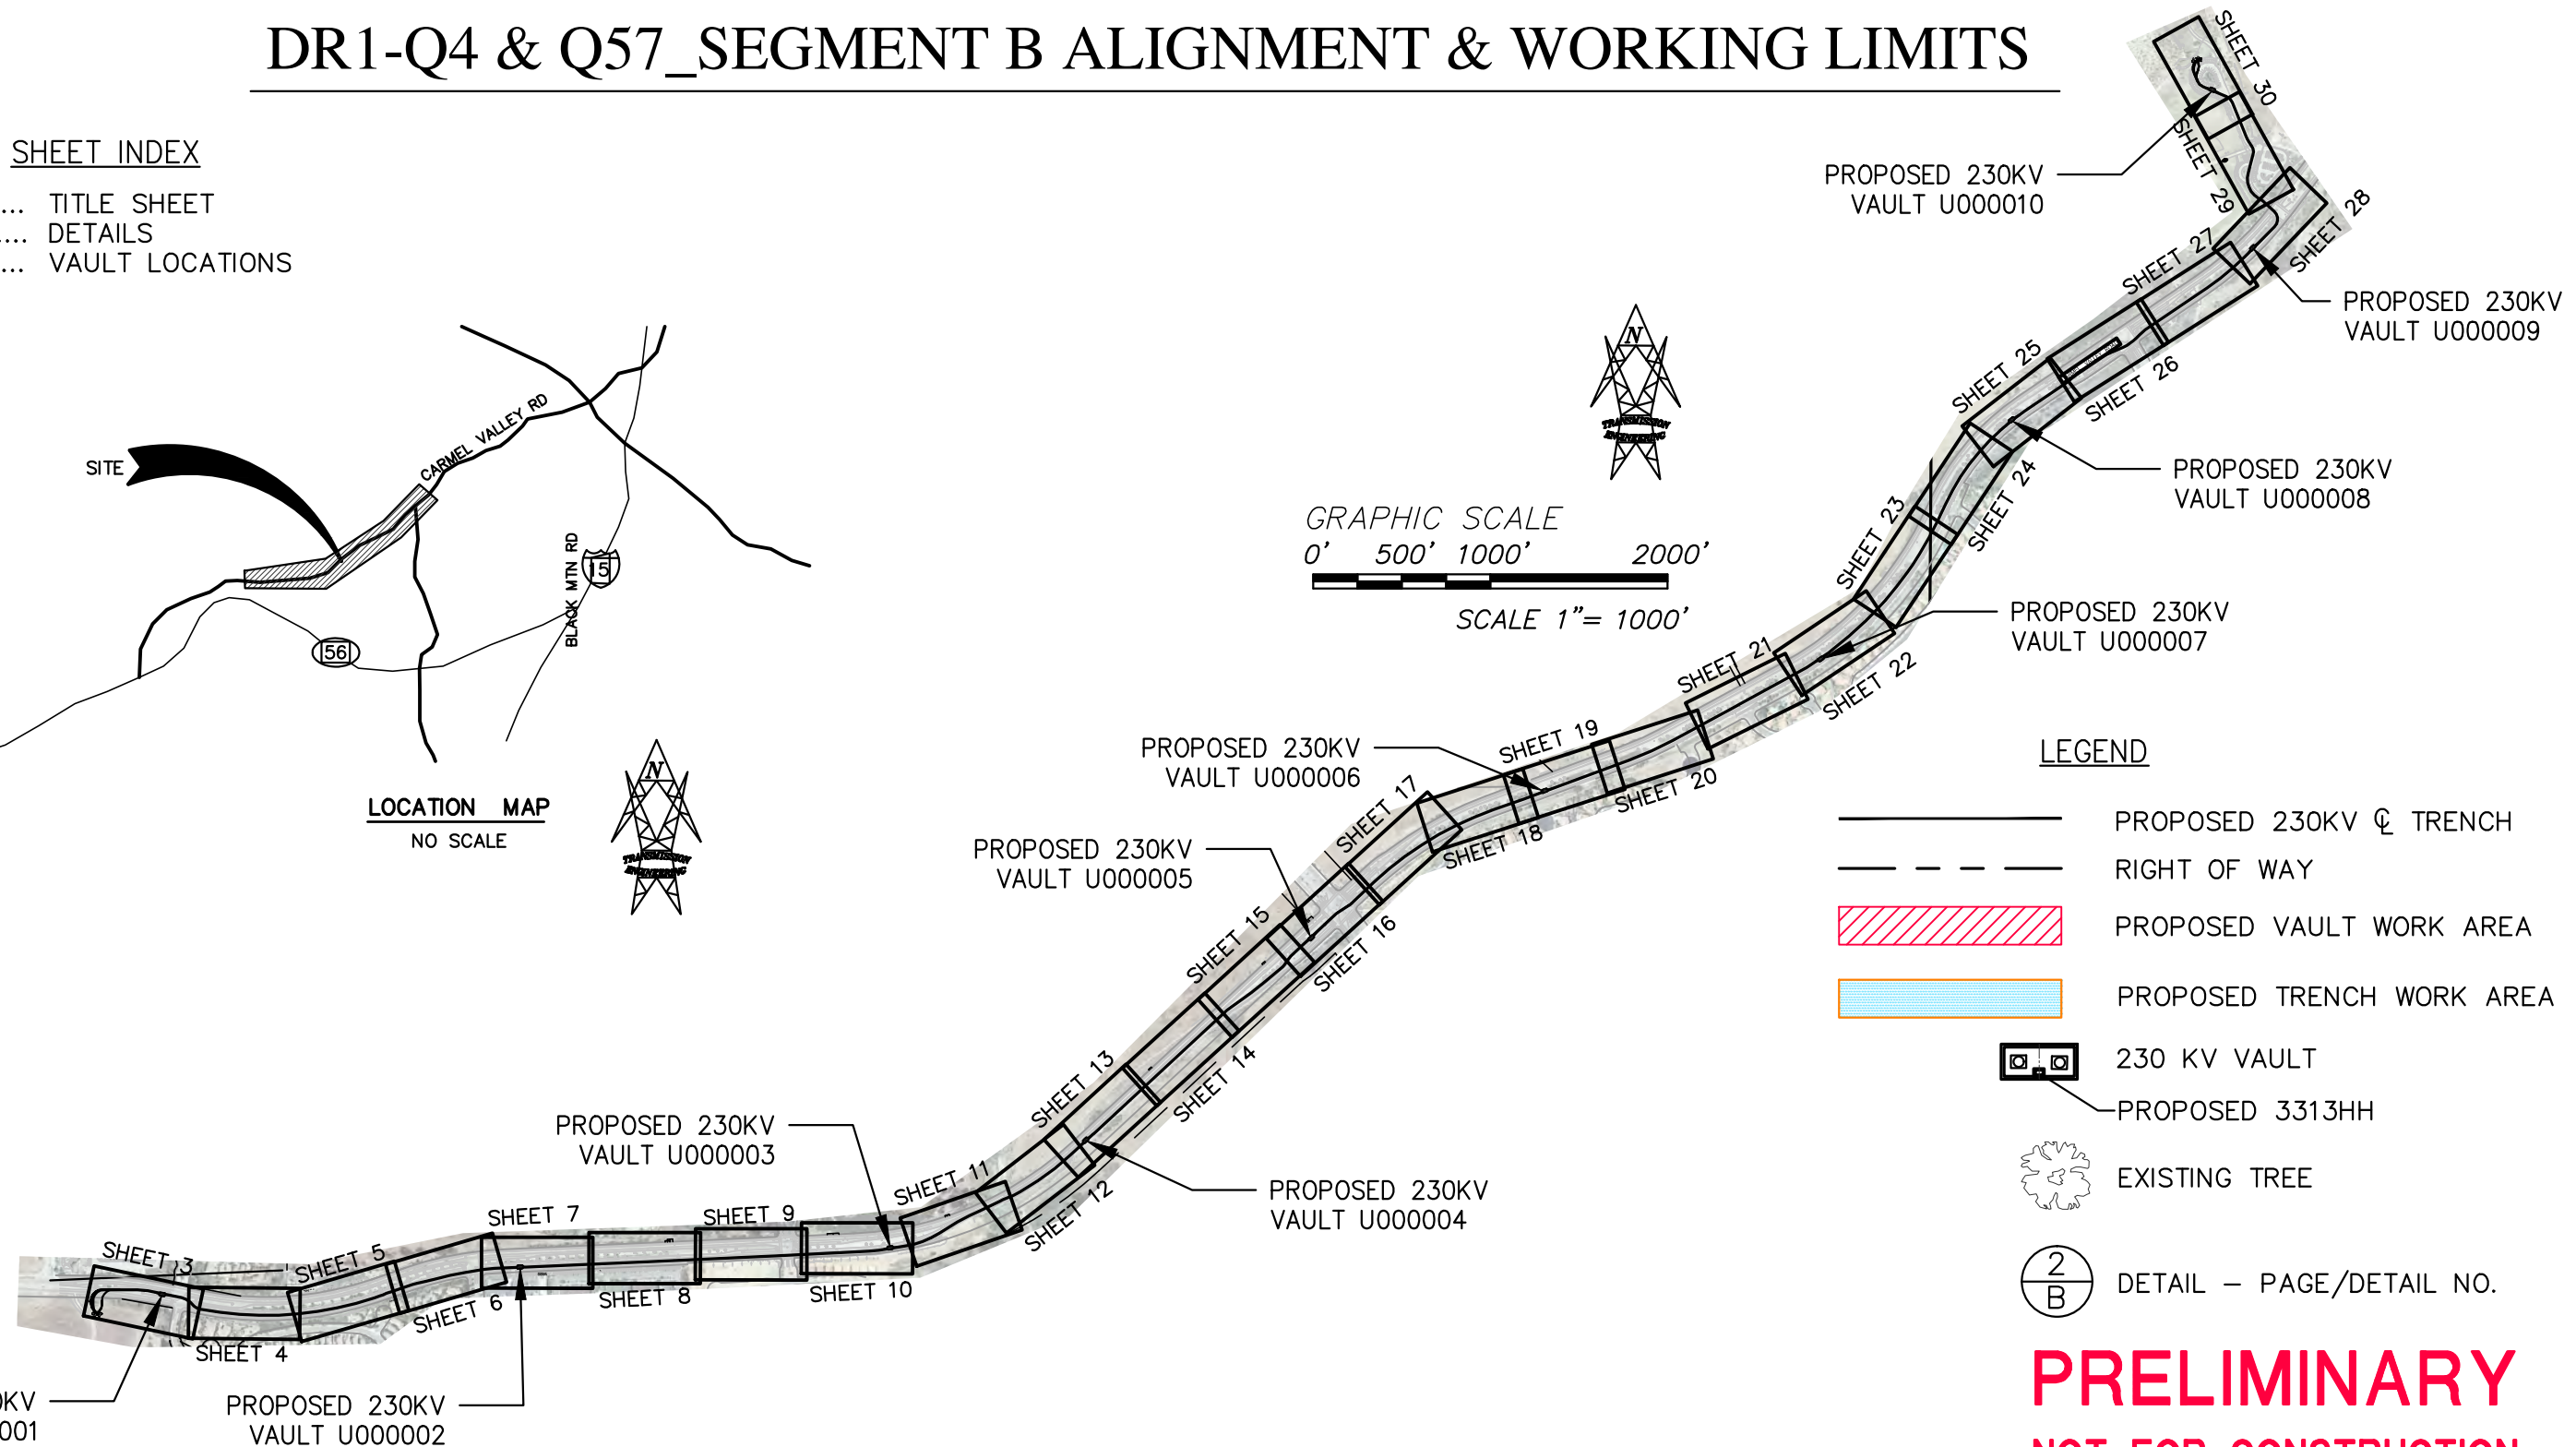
DR1-Q4 & Q57_SEGMENT B ALIGNMENT & WORKING LIMITS

SHEET INDEX
... TITLE SHEET
... DETAILS
... VAULT LOCATIONS

SITE
CARMEL VALLEY RD
BLACK MTN RD
15
56

LOCATION MAP
NO SCALE

GRAPHIC SCALE
0' 500' 1000' 2000'
SCALE 1"= 1000'

PROPOSED 230KV VAULT U000010
PROPOSED 230KV VAULT U000009
PROPOSED 230KV VAULT U000008
PROPOSED 230KV VAULT U000007
PROPOSED 230KV VAULT U000006
PROPOSED 230KV VAULT U000005
PROPOSED 230KV VAULT U000004
PROPOSED 230KV VAULT U000003
PROPOSED 230KV VAULT U000002
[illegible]KV
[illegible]001

SHEET 3 SHEET 4 SHEET 5 SHEET 6 SHEET 7 SHEET 8 SHEET 9 SHEET 10 SHEET 11 SHEET 12 SHEET 13 SHEET 14 SHEET 15 SHEET 16 SHEET 17 SHEET 18 SHEET 19 SHEET 20 SHEET 21 SHEET 22 SHEET 23 SHEET 24 SHEET 25 SHEET 26 SHEET 27 SHEET 28 SHEET 29 SHEET 30

LEGEND
PROPOSED 230KV ℄ TRENCH
RIGHT OF WAY
PROPOSED VAULT WORK AREA
PROPOSED TRENCH WORK AREA
230 KV VAULT
PROPOSED 3313HH
EXISTING TREE
$\frac{2}{B}$ DETAIL – PAGE/DETAIL NO.

PRELIMINARY
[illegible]